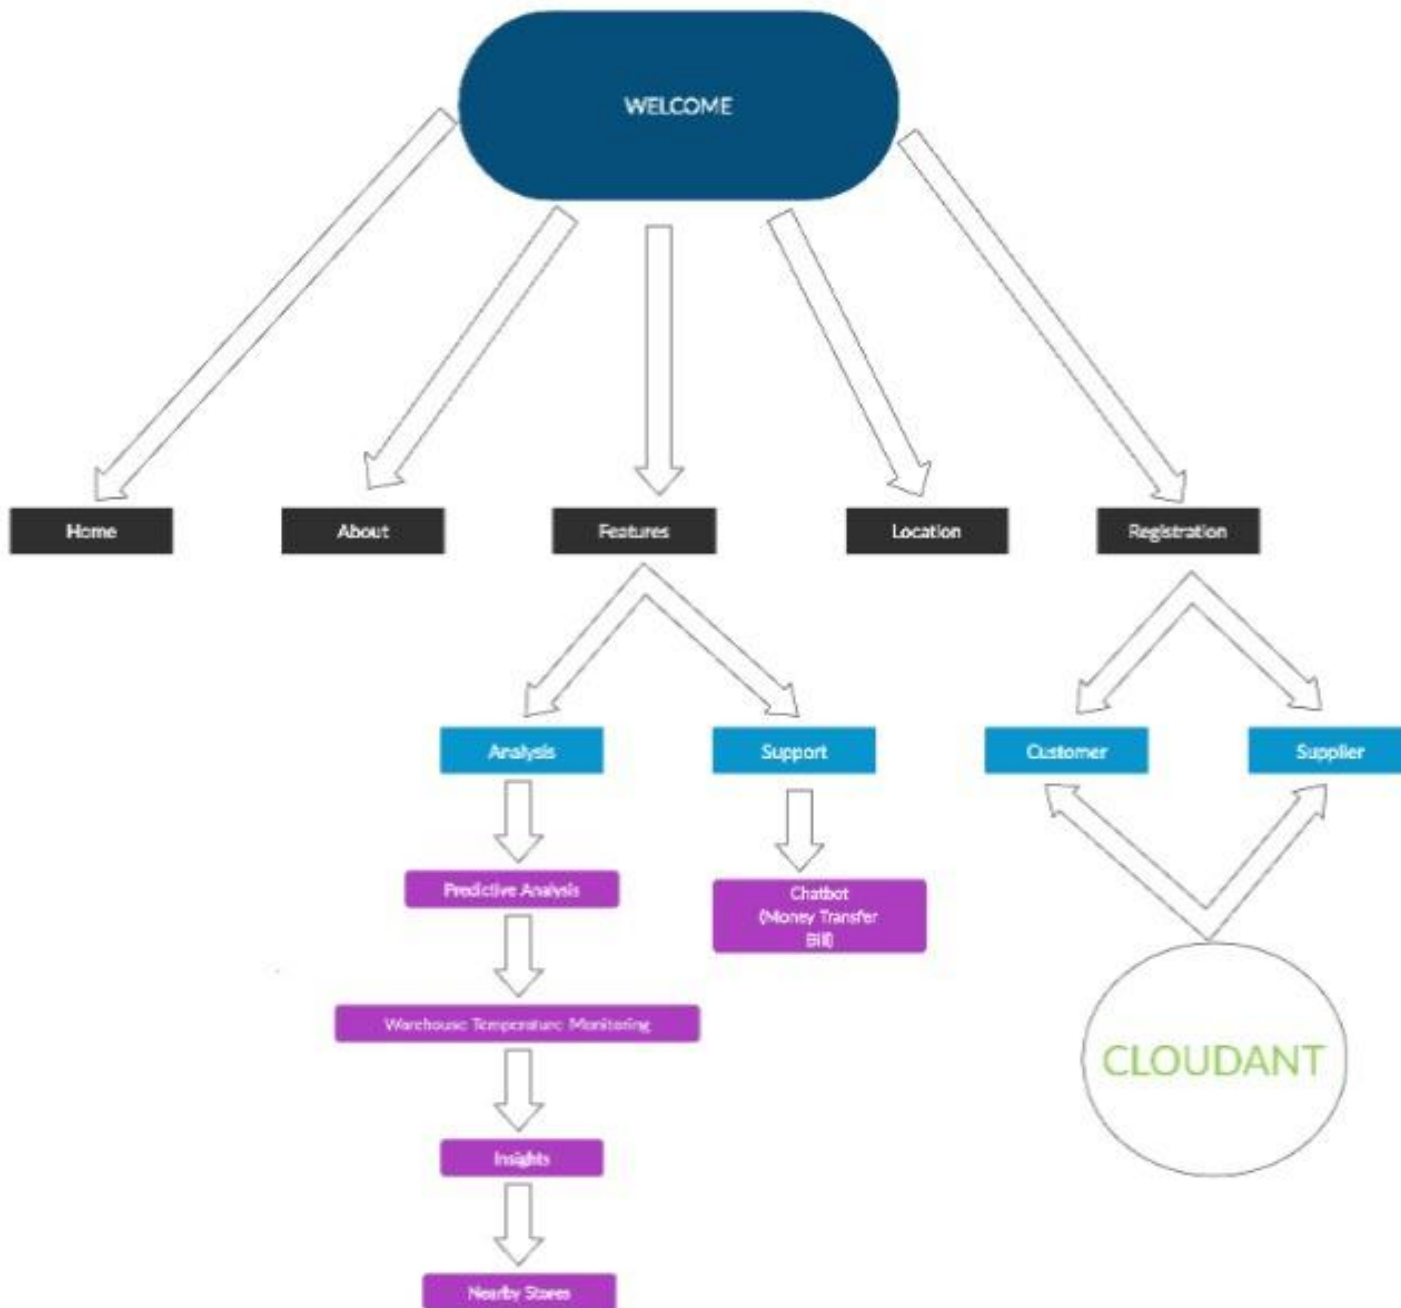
WELCOME

Home

About

Features

Location

Registration

Analysis

Support

Customer

Supplier

Predictive Analysis

Chatbot (Money Transfer Bill)

Warehouse Temperature Monitoring

CLOUDANT

Insights

Nearby Stores